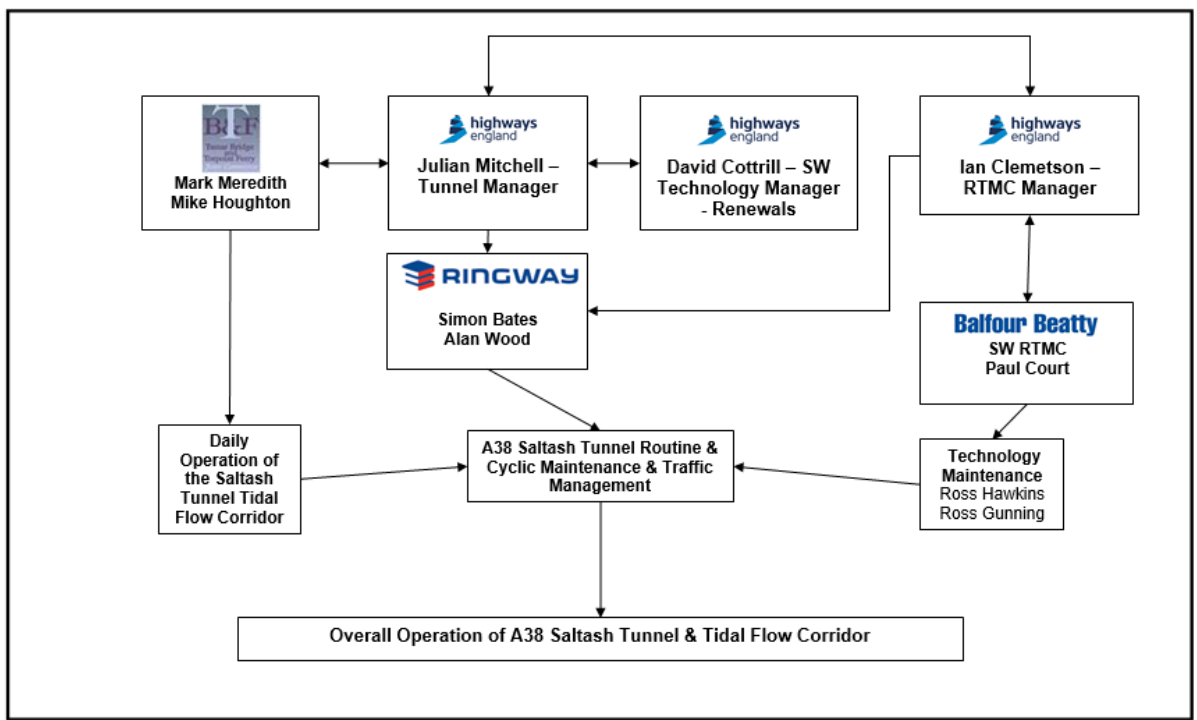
TB&F
Tamar Bridge and Torpoint Ferry
Mark Meredith
Mike Houghton

highways england
Julian Mitchell – Tunnel Manager

highways england
David Cottrill – SW Technology Manager - Renewals

highways england
Ian Clemetson – RTMC Manager

RINGWAY
Simon Bates
Alan Wood

Balfour Beatty
SW RTMC
Paul Court

Daily Operation of the Saltash Tunnel Tidal Flow Corridor

A38 Saltash Tunnel Routine & Cyclic Maintenance & Traffic Management

Technology Maintenance
Ross Hawkins
Ross Gunning

Overall Operation of A38 Saltash Tunnel & Tidal Flow Corridor